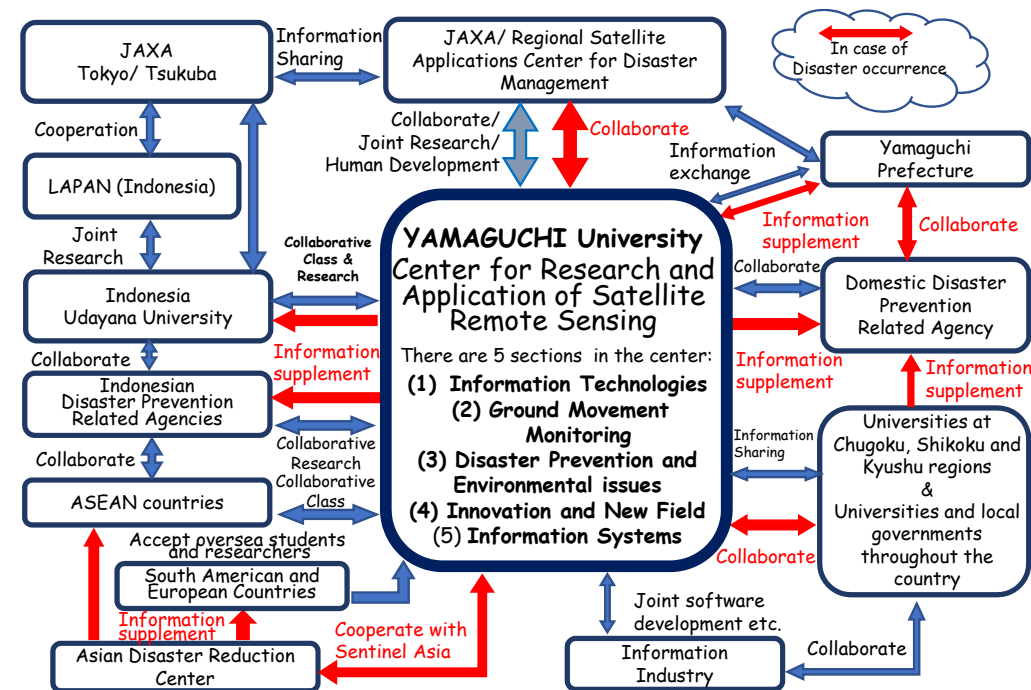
JAXA
Tokyo/ Tsukuba

Information Sharing

JAXA/ Regional Satellite Applications Center for Disaster Management

In case of Disaster occurrence

Cooperation

LAPAN (Indonesia)

Joint Research

Collaborate/ Joint Research/ Human Development

Collaborate

Information exchange

Yamaguchi Prefecture

Collaborate

Information supplement

Collaborative Class & Research

YAMAGUCHI University
Center for Research and Application of Satellite Remote Sensing

There are 5 sections in the center:
(1) Information Technologies
(2) Ground Movement Monitoring
(3) Disaster Prevention and Environmental issues
(4) Innovation and New Field
(5) Information Systems

Collaborate

Domestic Disaster Prevention Related Agency

Indonesia
Udayana University

Information supplement

Information supplement

Information supplement

Collaborate

Indonesian Disaster Prevention Related Agencies

Collaborative Research Collaborative Class

Information Sharing

Universities at Chugoku, Shikoku and Kyushu regions & Universities and local governments throughout the country

Collaborate

ASEAN countries

Accept oversea students and researchers

Collaborate

South American and European Countries

Information supplement

Joint software development etc.

Cooperate with Sentinel Asia

Collaborate

Asian Disaster Reduction Center

Information Industry